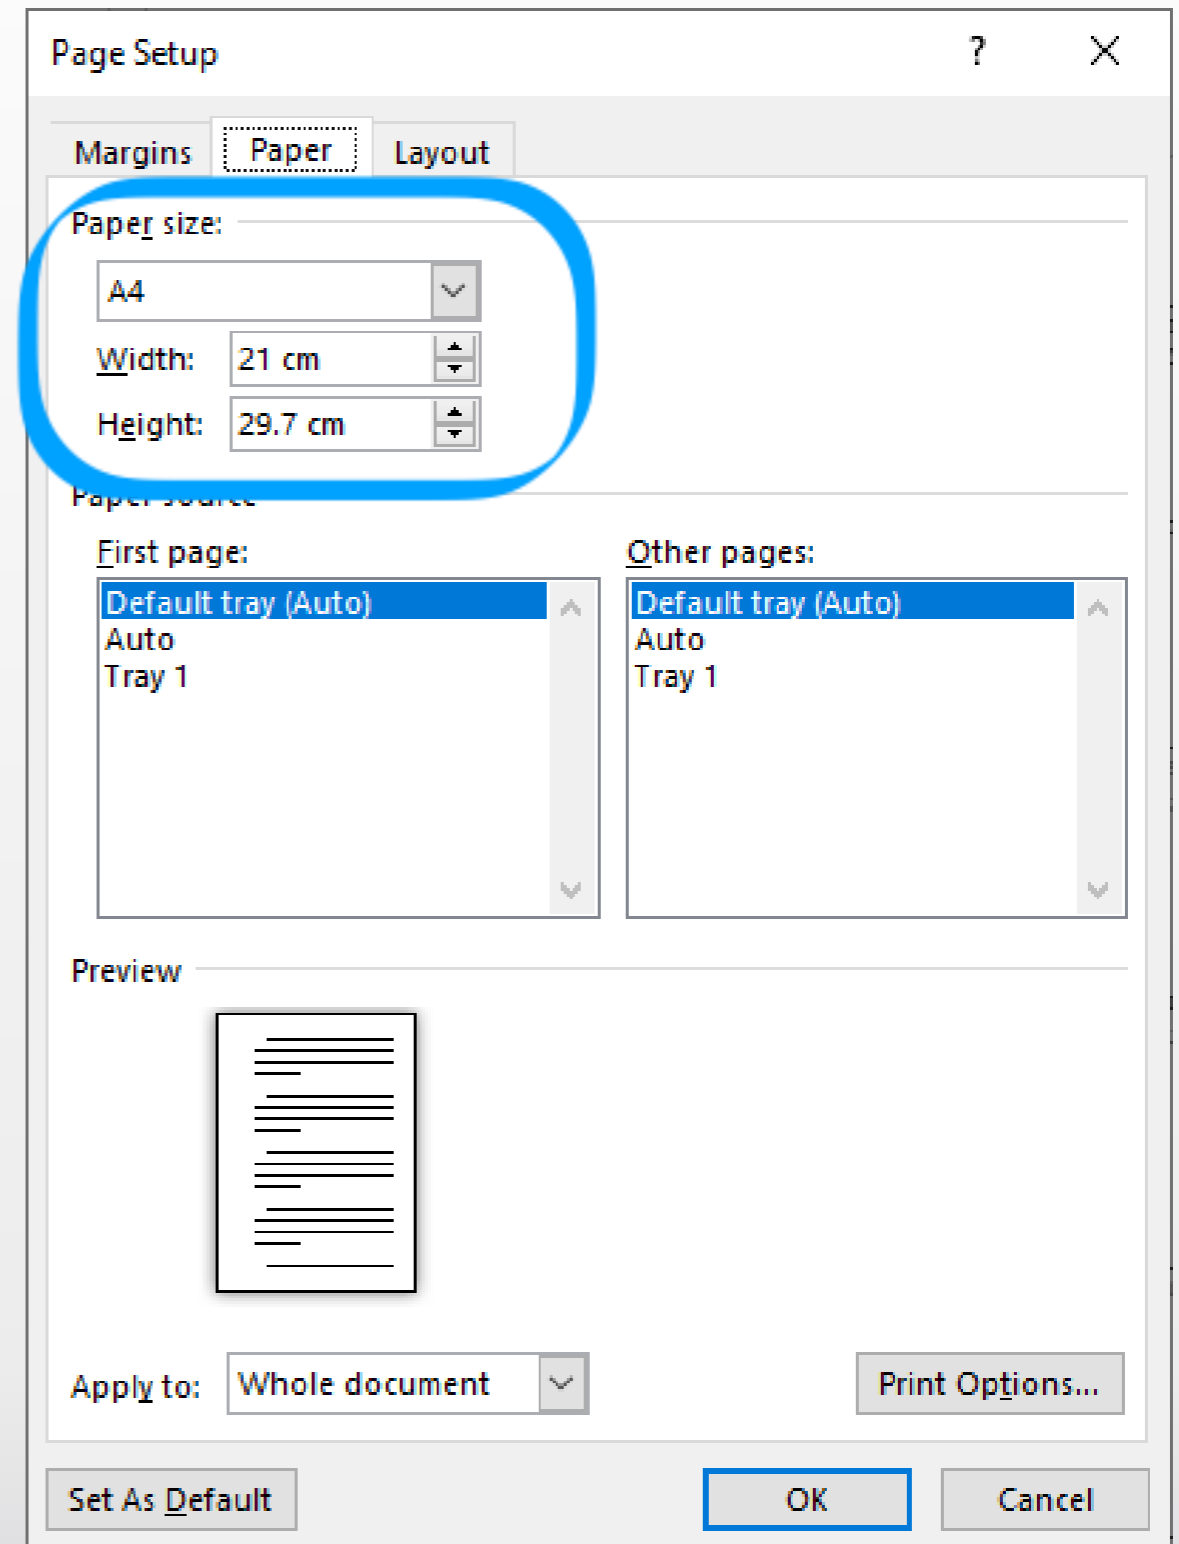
Page Setup

?

Margins Paper Layout

Paper size:

A4

Width: 21 cm

Height: 29.7 cm

Paper source

First page:

Default tray (Auto)
Auto
Tray 1

Other pages:

Default tray (Auto)
Auto
Tray 1

Preview

Apply to: Whole document

Print Options...

Set As Default

OK

Cancel